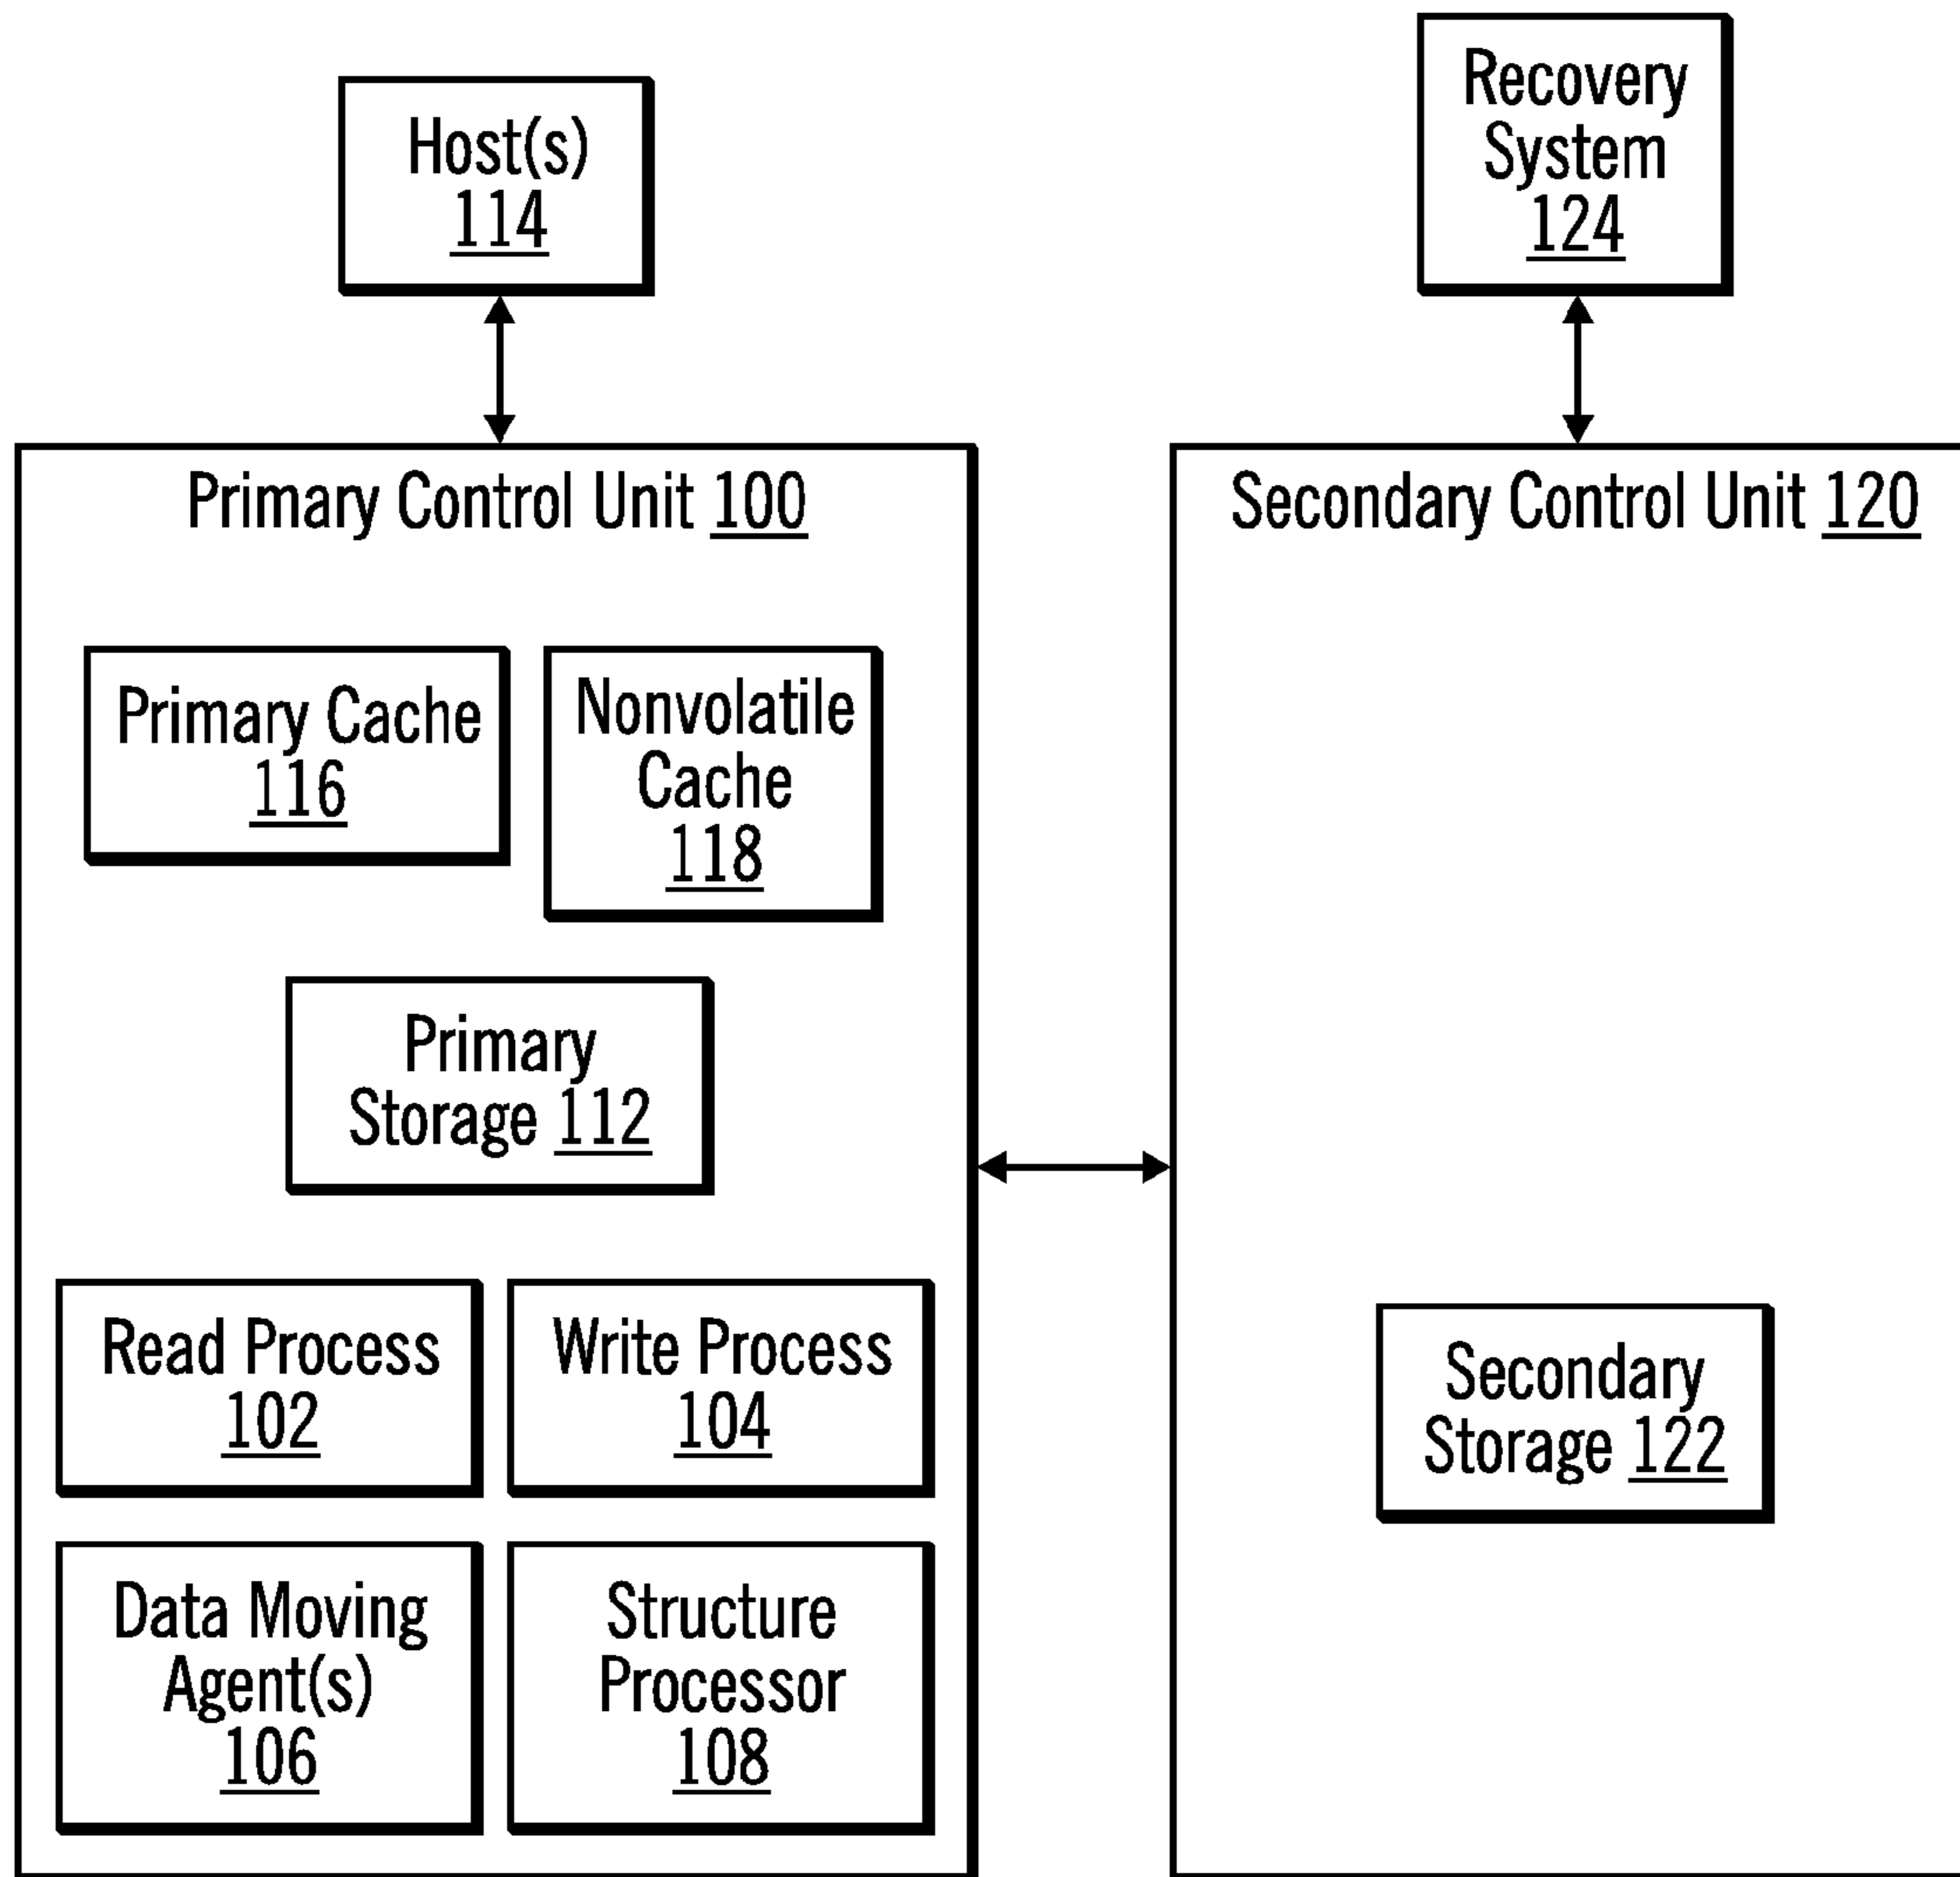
Host(s)
114

Recovery
System
124

Primary Control Unit 100

Secondary Control Unit 120

Primary Cache
116

Nonvolatile
Cache
118

Primary
Storage 112

Read Process
102

Write Process
104

Data Moving
Agent(s)
106

Structure
Processor
108

Secondary
Storage 122